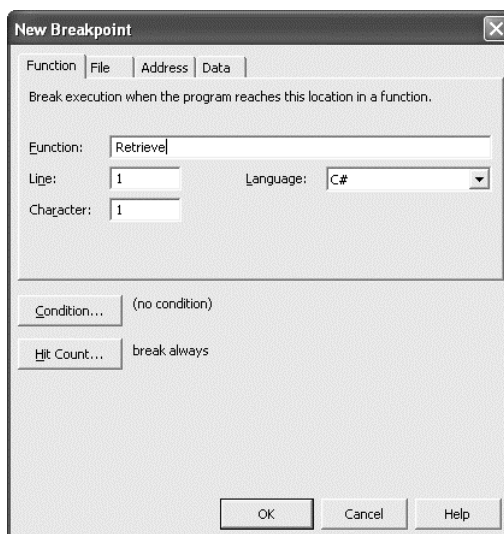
New Breakpoint

Function | File | Address | Data

Break execution when the program reaches this location in a function.

Function: Retrieve

Line: 1

Language: C#

Character: 1

Condition... (no condition)

Hit Count... break always

OK Cancel Help